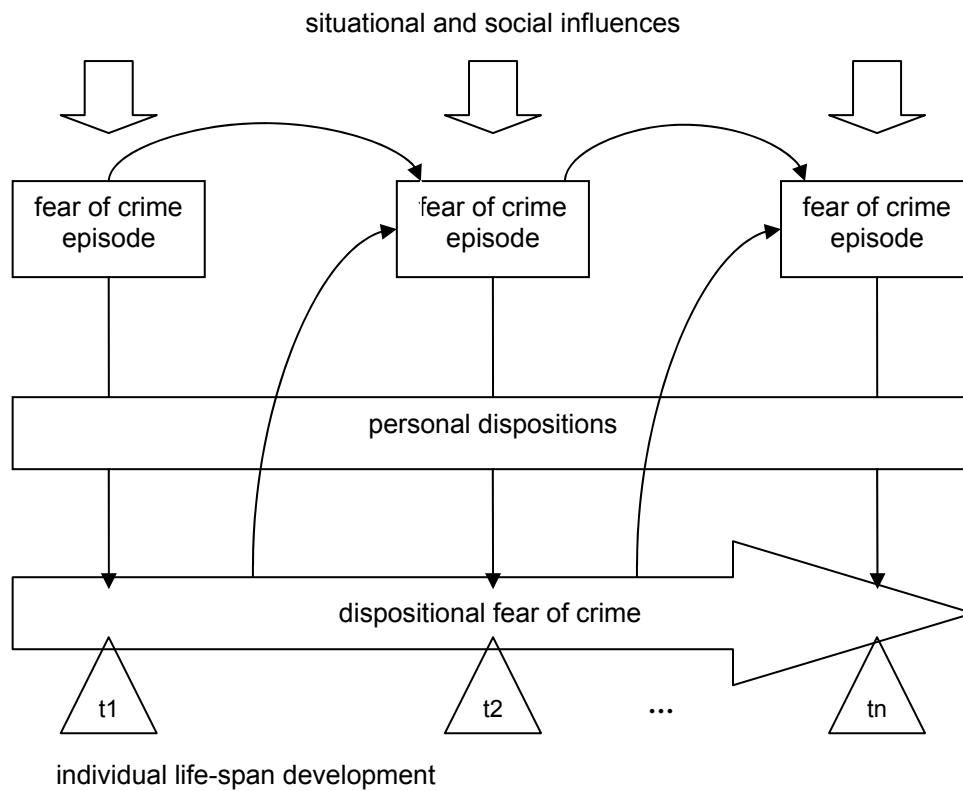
situational and social influences

fear of crime episode

fear of crime episode

fear of crime episode

personal dispositions

dispositional fear of crime

t1

t2

...

tn

individual life-span development